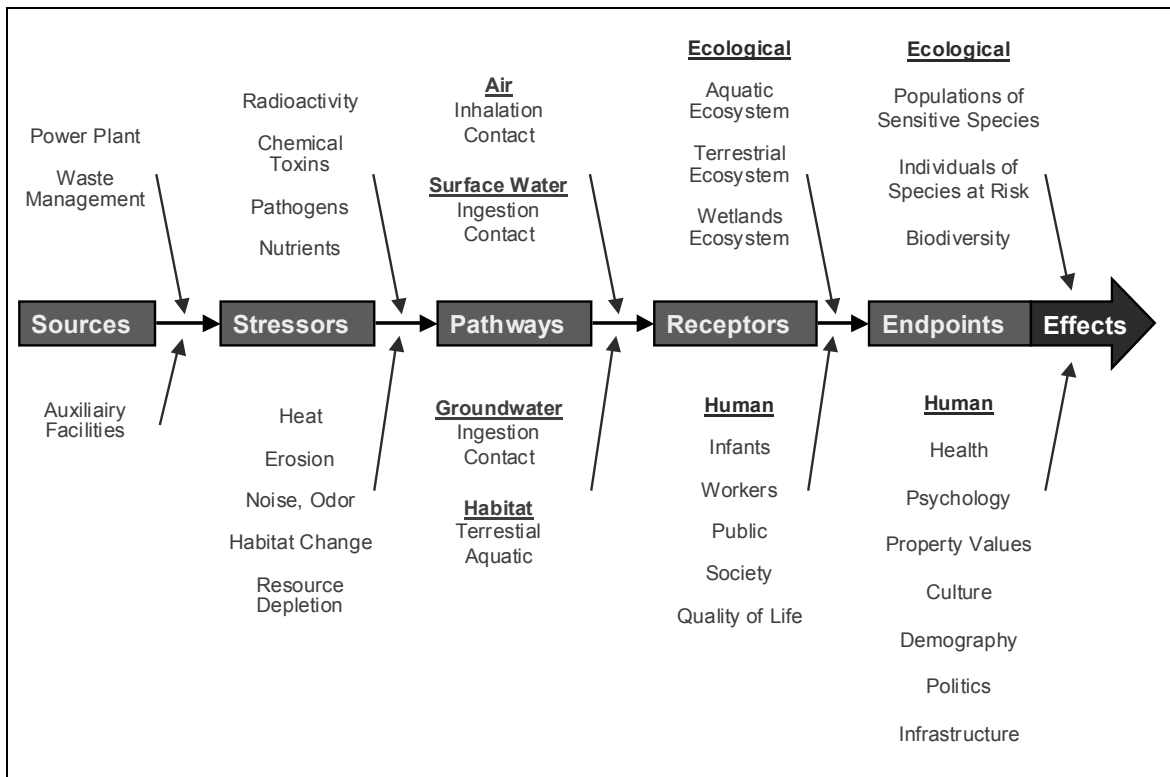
Power Plant

Waste Management

Radioactivity

Chemical Toxins

Pathogens

Nutrients

Air
Inhalation
Contact

Surface Water
Ingestion
Contact

Ecological

Aquatic Ecosystem

Terrestrial Ecosystem

Wetlands Ecosystem

Ecological

Populations of Sensitive Species

Individuals of Species at Risk

Biodiversity

Sources

Stressors

Pathways

Receptors

Endpoints

Effects

Auxiliairy Facilities

Heat

Erosion

Noise, Odor

Habitat Change

Resource Depletion

Groundwater
Ingestion
Contact

Habitat
Terrestial
Aquatic

Human

Infants

Workers

Public

Society

Quality of Life

Human

Health

Psychology

Property Values

Culture

Demography

Politics

Infrastructure